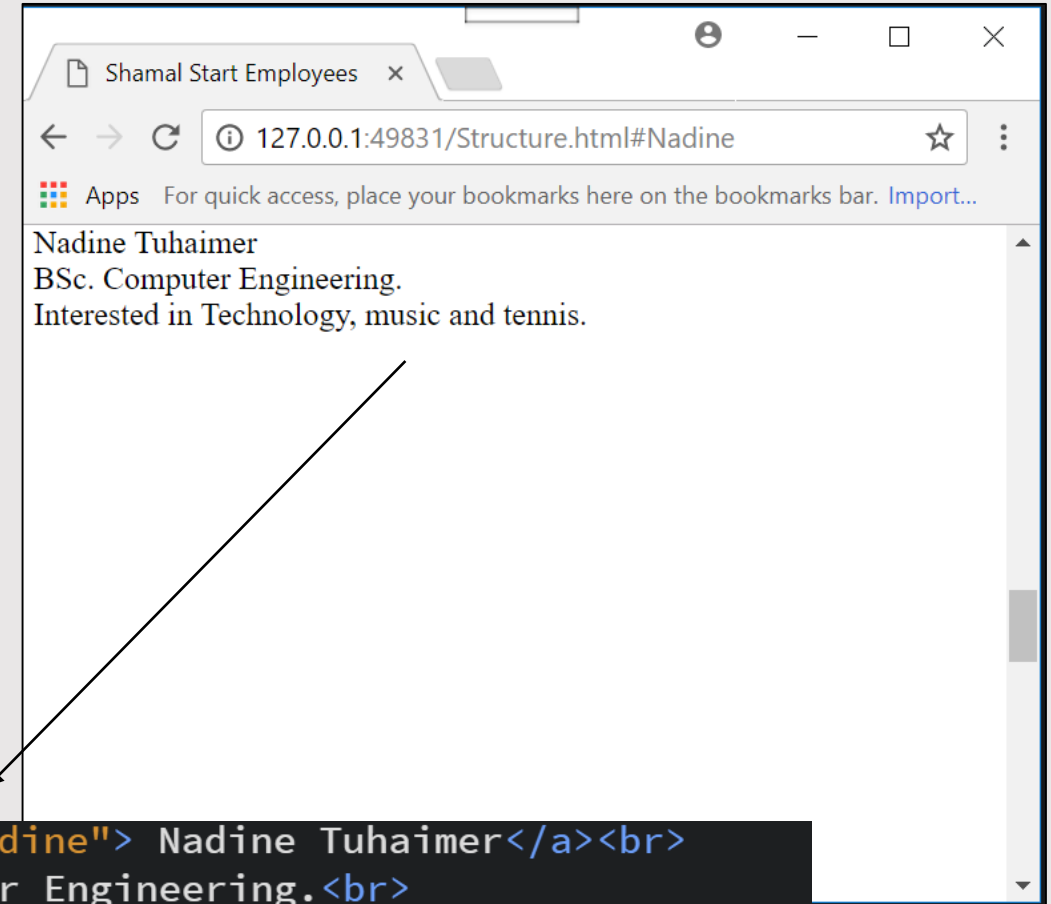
Shamal Start Employees ×

127.0.0.1:49831/Structure.html#Nadine

Apps For quick access, place your bookmarks here on the bookmarks bar. Import...

Nadine Tuhaimer
BSc. Computer Engineering.
Interested in Technology, music and tennis.

dine"> Nadine Tuhaimer</a><br>
r Engineering.<br>